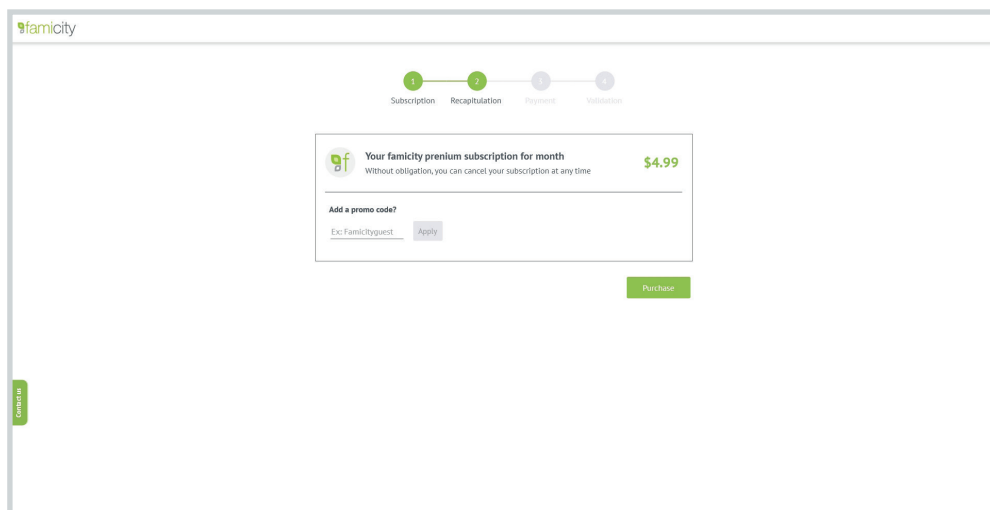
famicity

1 Subscription
2 Recapitulation
3 Payment
4 Validation

Your famicity premium subscription for month
Without obligation, you can cancel your subscription at any time
$4.99

Add a promo code?
Ex: Famicityguest
Apply

Purchase

Contact us